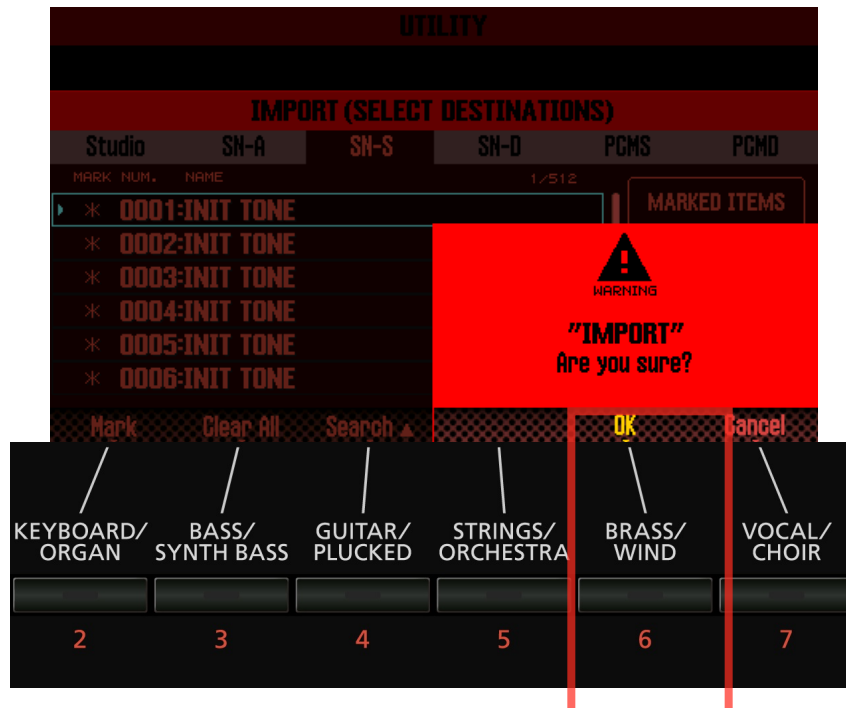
UTILITY

IMPORT (SELECT DESTINATIONS)

Studio SN-A SN-S SN-D PCMS PCMD

MARK NUM. NAME 1/512

MARKED ITEMS

* 0001:INIT TONE
* 0002:INIT TONE
* 0003:INIT TONE
* 0004:INIT TONE
* 0005:INIT TONE
* 0006:INIT TONE

WARNING

"IMPORT"
Are you sure?

Mark Clear All Search ▲ OK Cancel

KEYBOARD/ ORGAN
BASS/ SYNTH BASS
GUITAR/ PLUCKED
STRINGS/ ORCHESTRA
BRASS/ WIND
VOCAL/ CHOIR

2 3 4 5 6 7